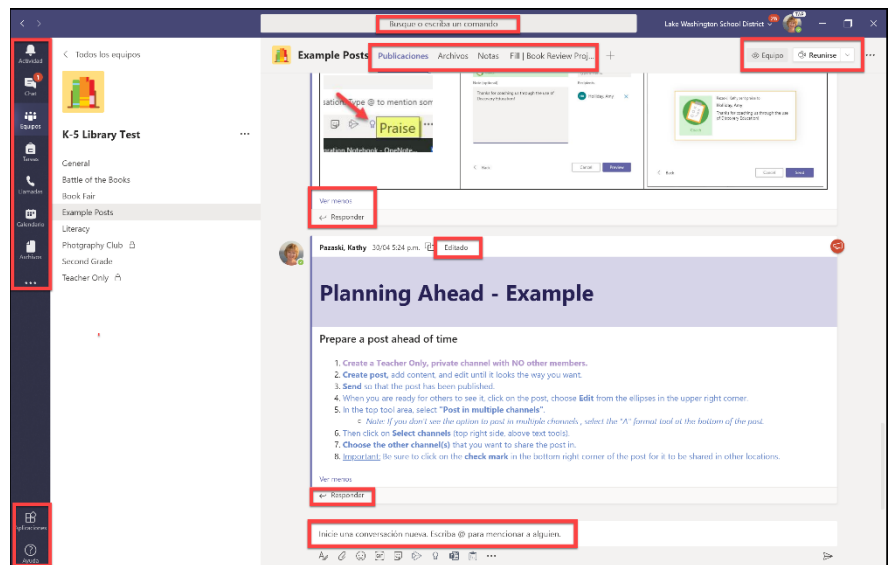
Buscar o escriba un comando

Lake Washington School District

Actividad
Chat
Equipos
Tareas
Llamadas
Calendario
Archivos
...
Aplicaciones
Ayuda

< Todos los equipos

K-5 Library Test ...

General
Battle of the Books
Book Fair
Example Posts
Literacy
Photography Club
Second Grade
Teacher Only

Example Posts Publicaciones Archivos Notas Fill | Book Review Proj... +

Equipo Reunirse

Type @ to mention som
Praise

Ver menos
Responder

Pazaski, Kathy 30/04 5:24 p.m. Editado

Planning Ahead - Example

Prepare a post ahead of time

1. Create a Teacher Only, private channel with NO other members.
2. Create post, add content, and edit until it looks the way you want.
3. Send so that the post has been published.
4. When you are ready for others to see it, click on the post, choose Edit from the ellipses in the upper right corner.
5. In the top tool area, select "Post in multiple channels".
◦ Note: If you don't see the option to post in multiple channels, select the "A" format tool at the bottom of the post.
6. Then click on Select channels (top right side, above text tools).
7. Choose the other channel(s) that you want to share the post in.
8. Important: Be sure to click on the check mark in the bottom right corner of the post for it to be shared in other locations.

Ver menos
Responder

Inicie una conversación nueva. Escriba @ para mencionar a alguien.